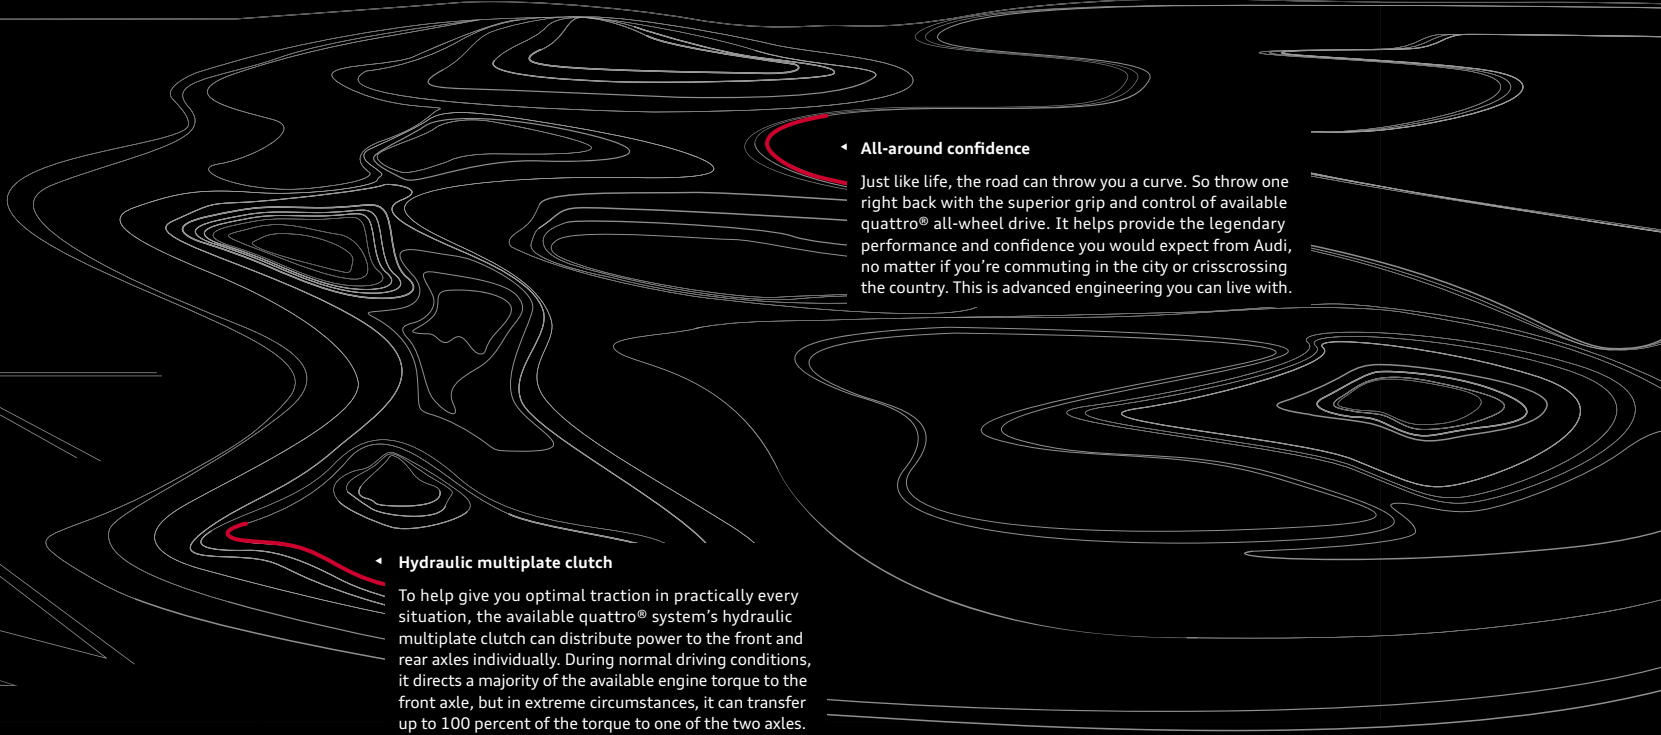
All-around confidence

Just like life, the road can throw you a curve. So throw one right back with the superior grip and control of available quattro® all-wheel drive. It helps provide the legendary performance and confidence you would expect from Audi, no matter if you're commuting in the city or crisscrossing the country. This is advanced engineering you can live with.

Hydraulic multiplate clutch

To help give you optimal traction in practically every situation, the available quattro® system's hydraulic multiplate clutch can distribute power to the front and rear axles individually. During normal driving conditions, it directs a majority of the available engine torque to the front axle, but in extreme circumstances, it can transfer up to 100 percent of the torque to one of the two axles.